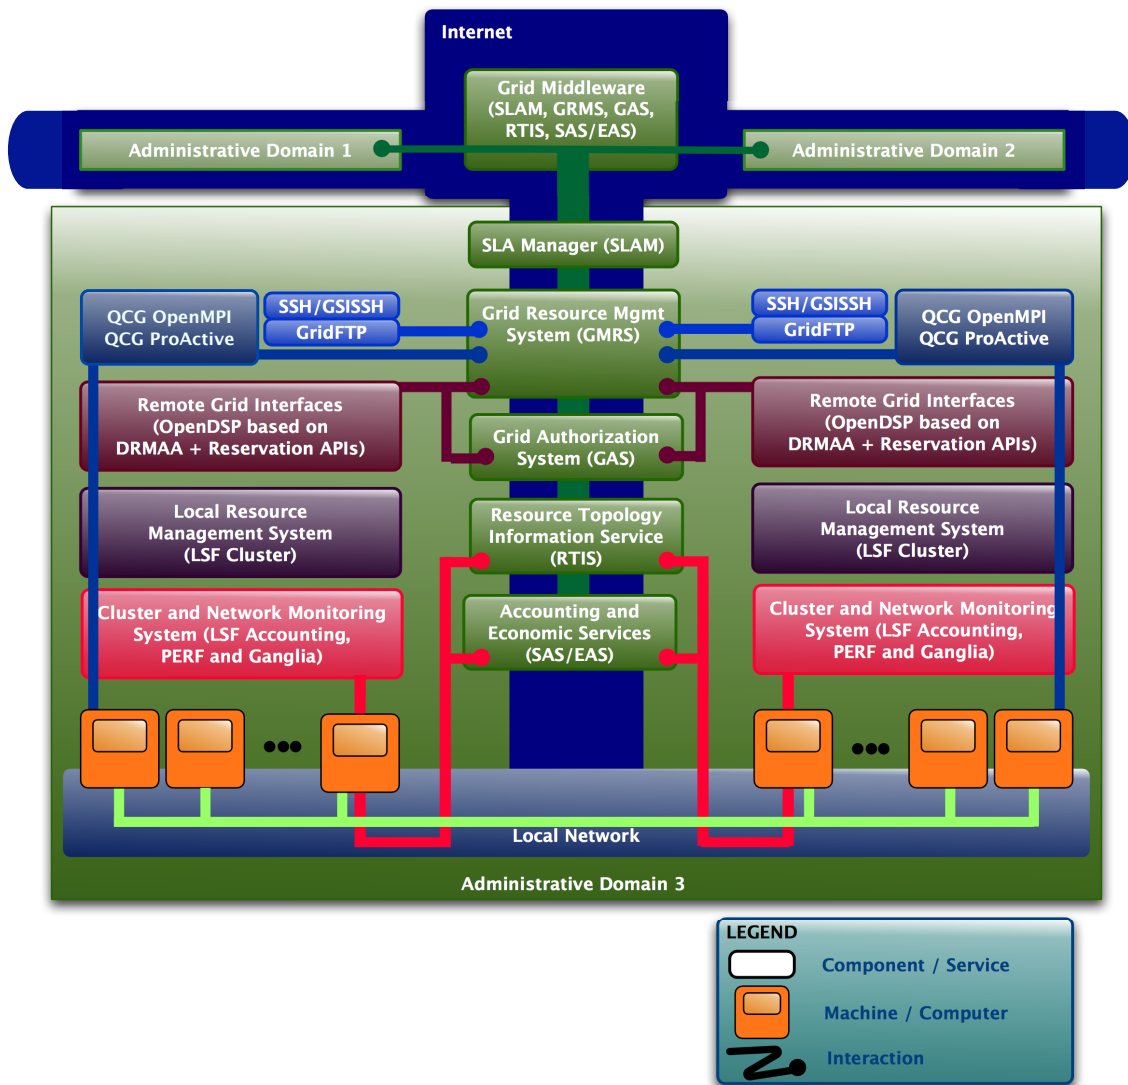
Internet

Grid Middleware (SLAM, GRMS, GAS, RTIS, SAS/EAS)

Administrative Domain 1

Administrative Domain 2

SLA Manager (SLAM)

QCG OpenMPI
QCG ProActive

SSH/GSISSH

GridFTP

Grid Resource Mgmt System (GMRS)

SSH/GSISSH

GridFTP

QCG OpenMPI
QCG ProActive

Remote Grid Interfaces (OpenDSP based on DRMAA + Reservation APIs)

Grid Authorization System (GAS)

Remote Grid Interfaces (OpenDSP based on DRMAA + Reservation APIs)

Local Resource Management System (LSF Cluster)

Resource Topology Information Service (RTIS)

Local Resource Management System (LSF Cluster)

Cluster and Network Monitoring System (LSF Accounting, PERF and Ganglia)

Accounting and Economic Services (SAS/EAS)

Cluster and Network Monitoring System (LSF Accounting, PERF and Ganglia)

•••

•••

Local Network

Administrative Domain 3

LEGEND

Component / Service

Machine / Computer

Interaction